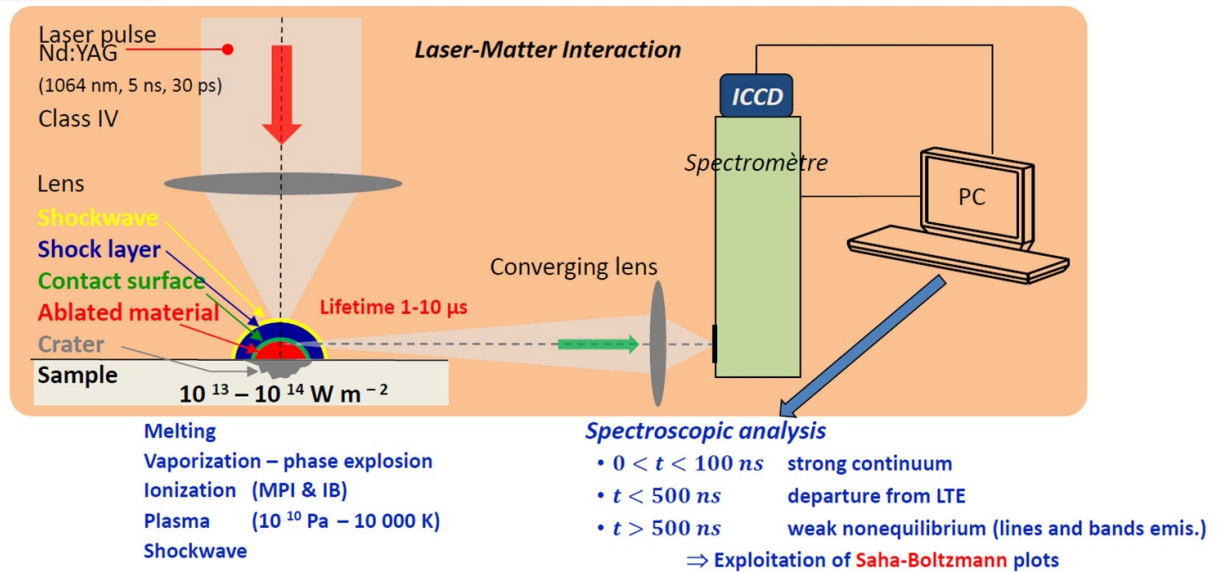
Laser pulse
Nd:YAG
(1064 nm, 5 ns, 30 ps)
Class IV

Laser-Matter Interaction

ICCD

Spectromètre

PC

Lens
Shockwave
Shock layer
Contact surface
Ablated material
Crater
Sample

Lifetime 1-10 µs

Converging lens

$10^{13} - 10^{14}$ W m$^{-2}$

Melting
Vaporization – phase explosion
Ionization (MPI & IB)
Plasma ($10^{10}$ Pa – 10 000 K)
Shockwave

Spectroscopic analysis
• $0 < t < 100\ ns$ strong continuum
• $t < 500\ ns$ departure from LTE
• $t > 500\ ns$ weak nonequilibrium (lines and bands emis.)
$\Rightarrow$ Exploitation of Saha-Boltzmann plots